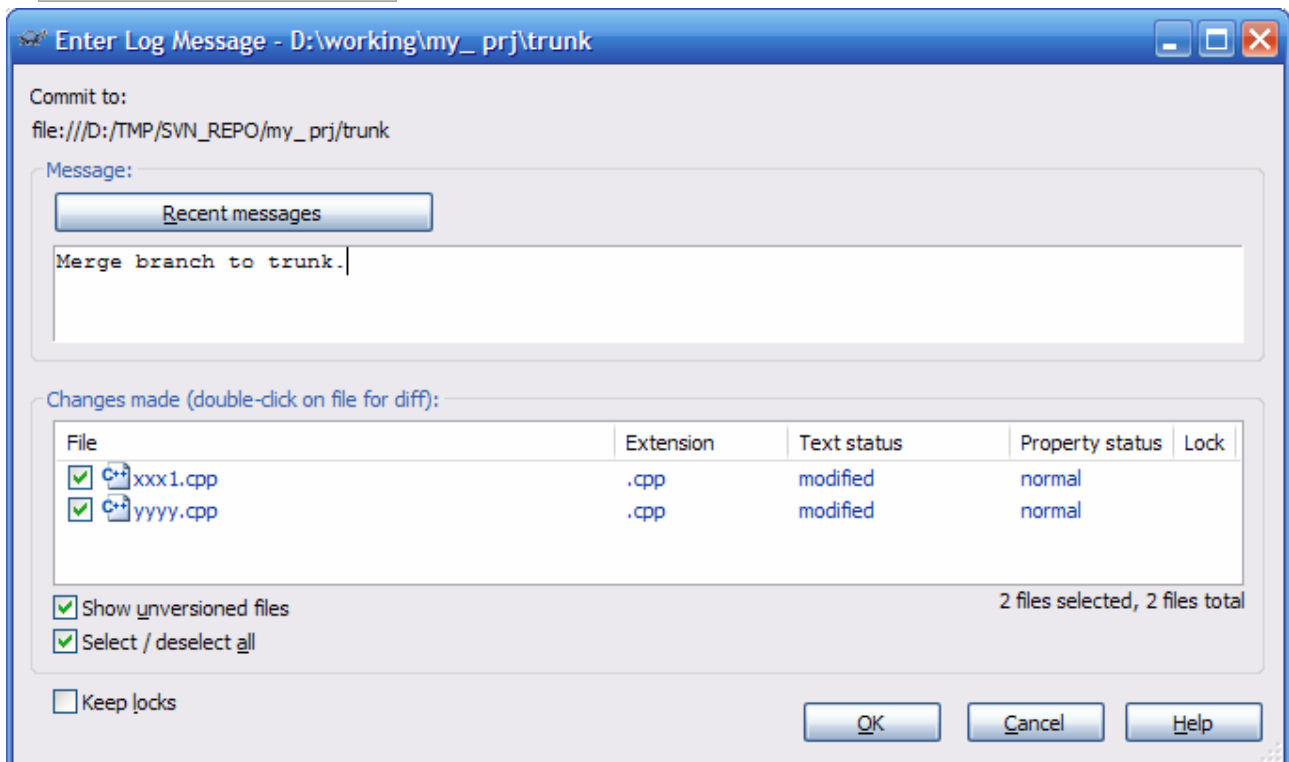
Enter Log Message - D:\working\my_ prj\trunk

Commit to:

file:///D:/TMP/SVN_REPO/my_ prj/trunk

Message:

Recent messages

Merge branch to trunk.

Changes made (double-click on file for diff):

| File | Extension | Text status | Property status | Lock |
|---|---|---|---|---|
| xxx1.cpp | .cpp | modified | normal | |
| yyyy.cpp | .cpp | modified | normal | |

Show unversioned files

Select / deselect all

2 files selected, 2 files total

Keep locks

OK

Cancel

Help